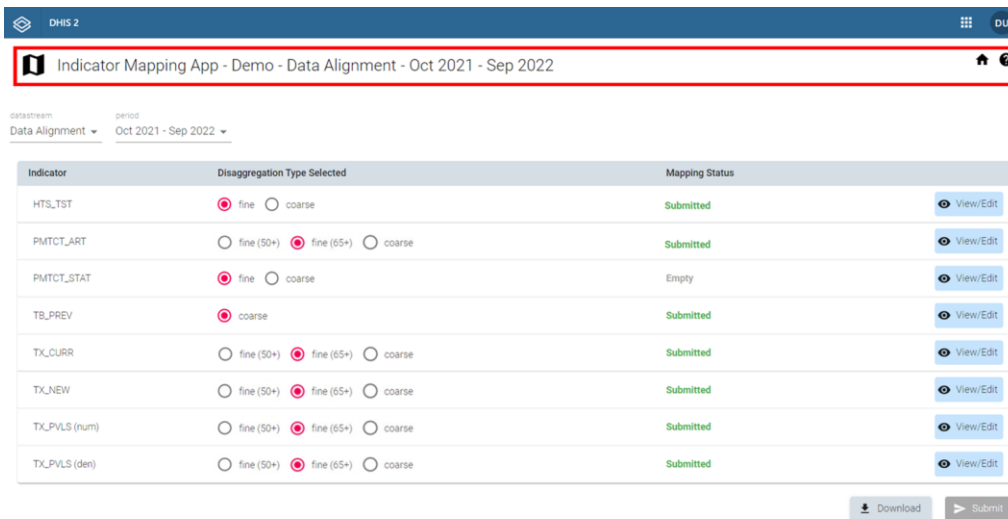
DHIS 2

DU

Indicator Mapping App - Demo - Data Alignment - Oct 2021 - Sep 2022

datastream
Data Alignment

period
Oct 2021 - Sep 2022

| Indicator | Disaggregation Type Selected | Mapping Status | |
|---|---|---|---|
| HTS_TST | fine coarse | Submitted | View/Edit |
| PMTCT_ART | fine (50+) fine (65+) coarse | Submitted | View/Edit |
| PMTCT_STAT | fine coarse | Empty | View/Edit |
| TB_PREV | coarse | Submitted | View/Edit |
| TX_CURR | fine (50+) fine (65+) coarse | Submitted | View/Edit |
| TX_NEW | fine (50+) fine (65+) coarse | Submitted | View/Edit |
| TX_PVLS (num) | fine (50+) fine (65+) coarse | Submitted | View/Edit |
| TX_PVLS (den) | fine (50+) fine (65+) coarse | Submitted | View/Edit |

Download

Submit